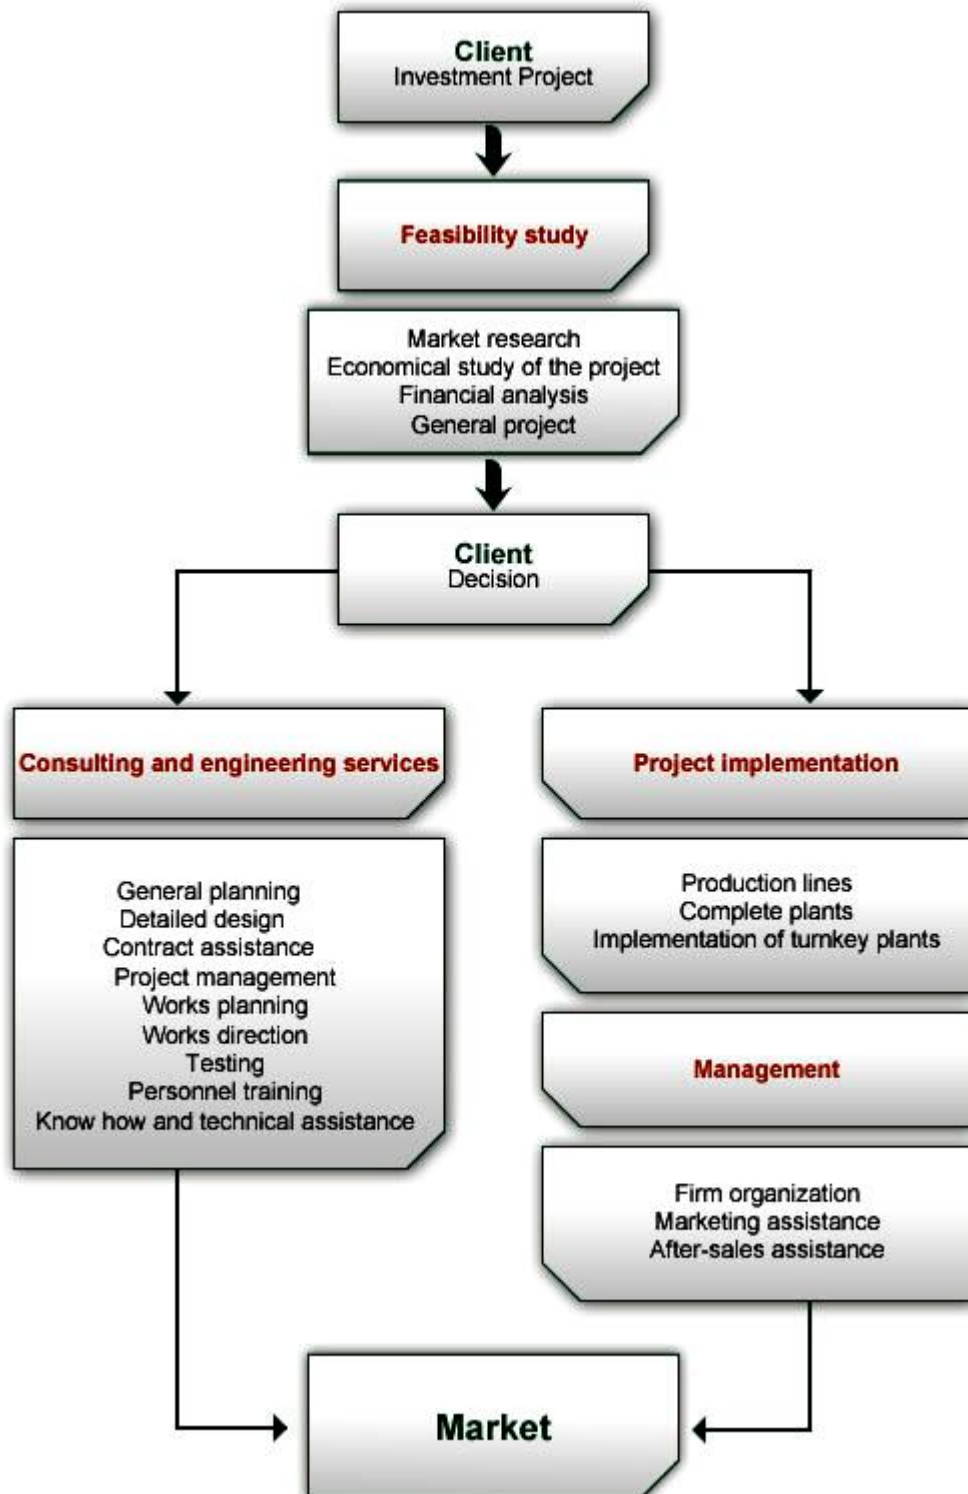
Client
Investment Project

Feasibility study

Market research
Economical study of the project
Financial analysis
General project

Client
Decision

Consulting and engineering services

General planning
Detailed design
Contract assistance
Project management
Works planning
Works direction
Testing
Personnel training
Know how and technical assistance

Project implementation

Production lines
Complete plants
Implementation of turnkey plants

Management

Firm organization
Marketing assistance
After-sales assistance

Market